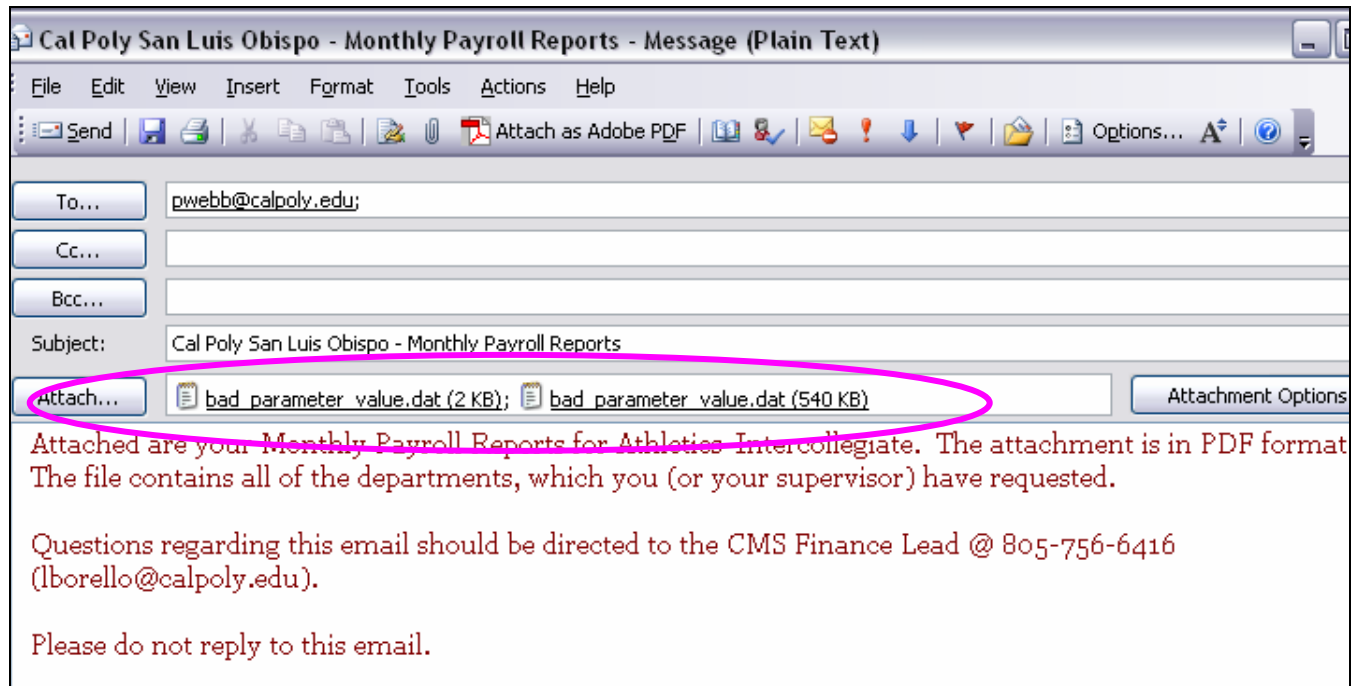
Cal Poly San Luis Obispo - Monthly Payroll Reports - Message (Plain Text)

File Edit View Insert Format Tools Actions Help

Send | Attach as Adobe PDF | Options...

To... pwebb@calpoly.edu;

Cc...

Bcc...

Subject: Cal Poly San Luis Obispo - Monthly Payroll Reports

Attach... bad_parameter_value.dat (2 KB); bad_parameter_value.dat (540 KB)

Attachment Options

Attached are your Monthly Payroll Reports for Athletics-Intercollegiate. The attachment is in PDF format The file contains all of the departments, which you (or your supervisor) have requested.

Questions regarding this email should be directed to the CMS Finance Lead @ 805-756-6416 (lborello@calpoly.edu).

Please do not reply to this email.